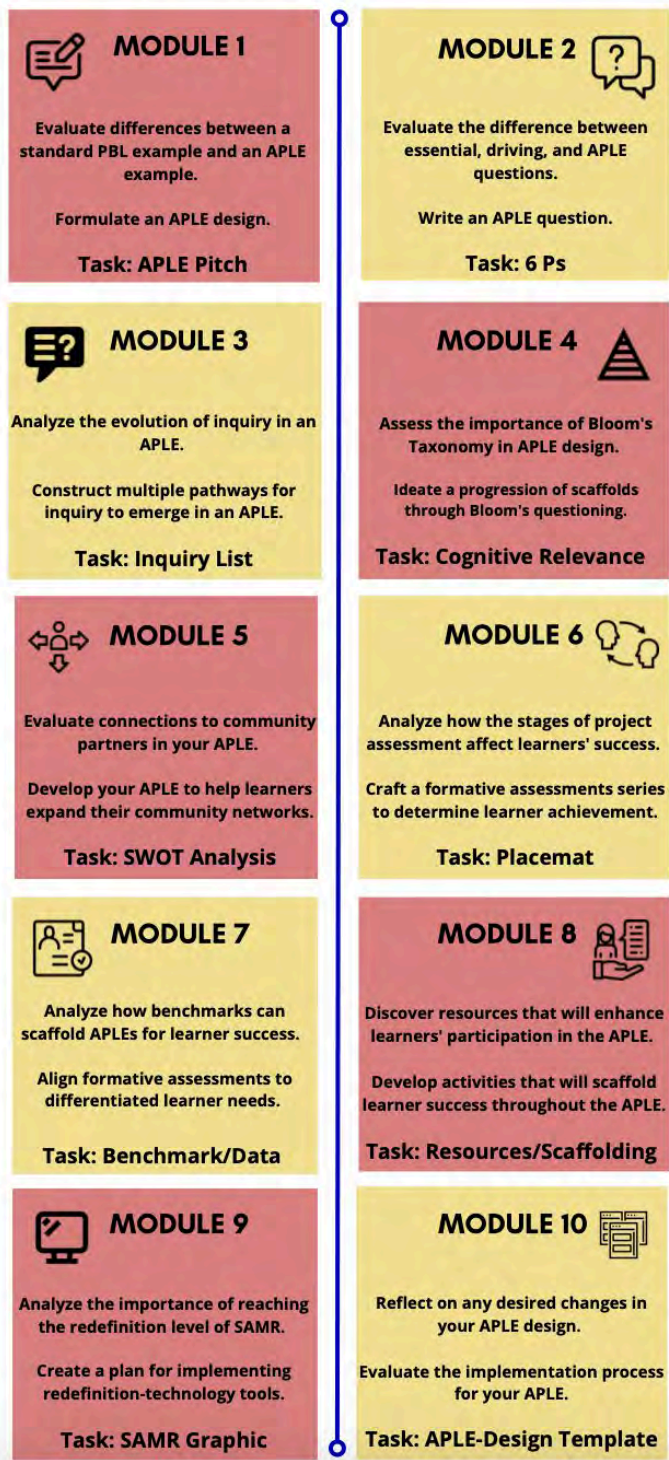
MODULE 1

Evaluate differences between a standard PBL example and an APLE example.

Formulate an APLE design.

Task: APLE Pitch

MODULE 2

Evaluate the difference between essential, driving, and APLE questions.

Write an APLE question.

Task: 6 Ps

MODULE 3

Analyze the evolution of inquiry in an APLE.

Construct multiple pathways for inquiry to emerge in an APLE.

Task: Inquiry List

MODULE 4

Assess the importance of Bloom's Taxonomy in APLE design.

Ideate a progression of scaffolds through Bloom's questioning.

Task: Cognitive Relevance

MODULE 5

Evaluate connections to community partners in your APLE.

Develop your APLE to help learners expand their community networks.

Task: SWOT Analysis

MODULE 6

Analyze how the stages of project assessment affect learners' success.

Craft a formative assessments series to determine learner achievement.

Task: Placemat

MODULE 7

Analyze how benchmarks can scaffold APLEs for learner success.

Align formative assessments to differentiated learner needs.

Task: Benchmark/Data

MODULE 8

Discover resources that will enhance learners' participation in the APLE.

Develop activities that will scaffold learner success throughout the APLE.

Task: Resources/Scaffolding

MODULE 9

Analyze the importance of reaching the redefinition level of SAMR.

Create a plan for implementing redefinition-technology tools.

Task: SAMR Graphic

MODULE 10

Reflect on any desired changes in your APLE design.

Evaluate the implementation process for your APLE.

Task: APLE-Design Template